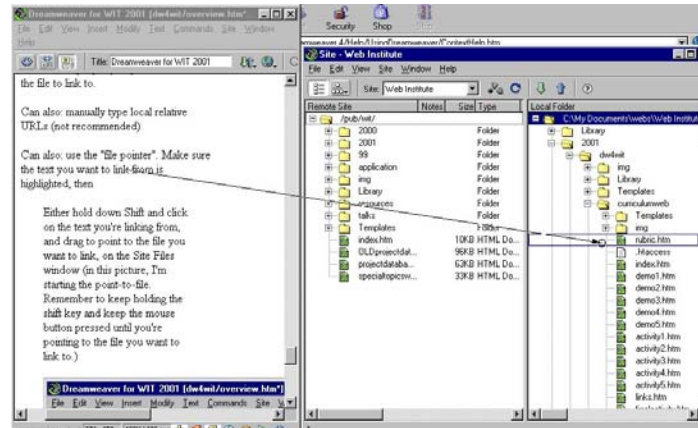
Dreamweaver for WIT 2001 (dw4wit/overview.htm*)
File Edit View Insert Modify Text Commands Site Window Help
Title: Dreamweaver for WIT 2001

the file to link to.

Can also: manually type local relative URLs (not recommended)

Can also: use the "file pointer". Make sure the text you want to link from is highlighted, then

Either hold down Shift and click on the text you're linking from, and drag to point to the file you want to link, on the Site Files window (in this picture, I'm starting the point-to-file. Remember to keep holding the shift key and keep the mouse button pressed until you're pointing to the file you want to link to.)

Dreamweaver for WIT 2001 (dw4wit/overview.htm*)
File Edit View Insert Modify Text Commands Site W

Security Shop
eamweaver 4/Help/Using_Dreamweaver/Context/Help.htm

Site - Web Institute
File Edit View Site Window Help
Site: Web Institute

| Remote Site | Notes | Size | Type |
|---|---|---|---|
| /pub/wit/ | | | |
| 2000 | | | Folder |
| 2001 | | | Folder |
| 99 | | | Folder |
| application | | | Folder |
| img | | | Folder |
| Library | | | Folder |
| resources | | | Folder |
| talks | | | Folder |
| Templates | | | Folder |
| index.htm | | 10KB | HTML Do... |
| OLDprojectdat... | | 96KB | HTML Do... |
| projectdataba... | | 63KB | HTML Do... |
| specialtopicsw... | | 33KB | HTML Do... |

Local Folder
C:\My Documents\webs\Web Institute
Library
2001
dw4wit
img
Library
Templates
curriculumweb
Templates
img
rubric.htm
.htaccess
index.htm
demo1.htm
demo2.htm
demo3.htm
demo4.htm
demo5.htm
activity1.htm
activity2.htm
activity3.htm
activity4.htm
activity5.htm
links.htm
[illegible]